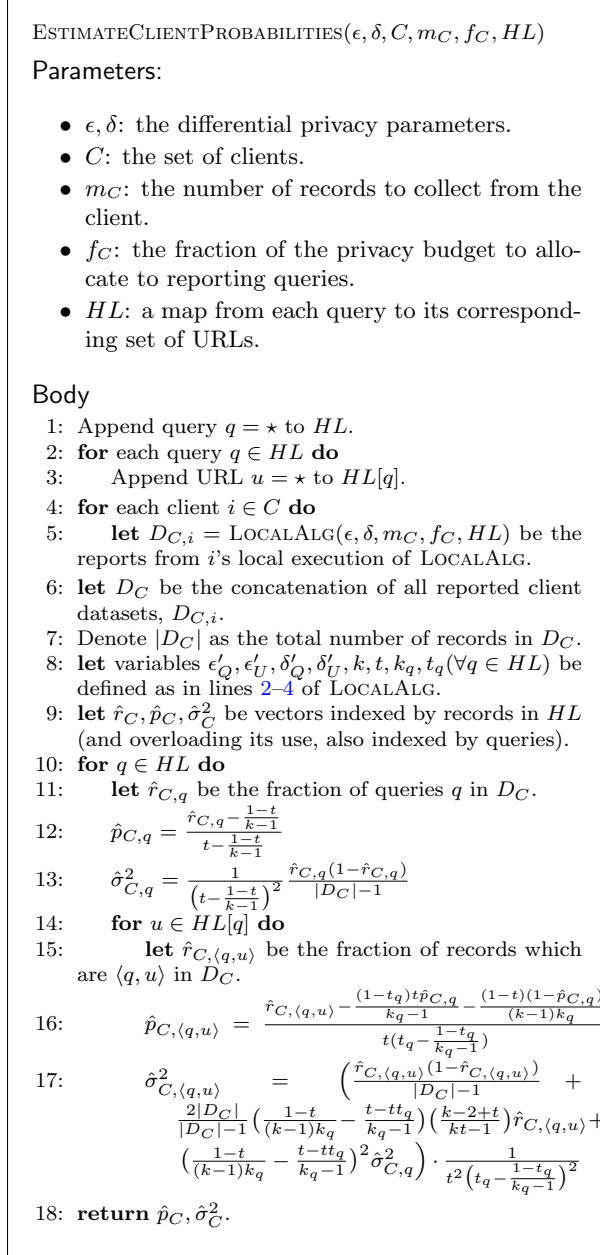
ESTIMATECLIENTPROBABILITIES($\epsilon, \delta, C, m_C, f_C, HL$)

Parameters:

- $\epsilon, \delta$: the differential privacy parameters.
- $C$: the set of clients.
- $m_C$: the number of records to collect from the client.
- $f_C$: the fraction of the privacy budget to allocate to reporting queries.
- $HL$: a map from each query to its corresponding set of URLs.

Body

1: Append query $q = \star$ to $HL$.
2: **for** each query $q \in HL$ **do**
3: Append URL $u = \star$ to $HL[q]$.
4: **for** each client $i \in C$ **do**
5: **let** $D_{C,i} =$ LOCALALG($\epsilon, \delta, m_C, f_C, HL$) be the reports from $i$'s local execution of LOCALALG.
6: **let** $D_C$ be the concatenation of all reported client datasets, $D_{C,i}$.
7: Denote $|D_C|$ as the total number of records in $D_C$.
8: **let** variables $\epsilon'_Q, \epsilon'_U, \delta'_Q, \delta'_U, k, t, k_q, t_q (\forall q \in HL)$ be defined as in lines 2–4 of LOCALALG.
9: **let** $\hat{r}_C, \hat{p}_C, \hat{\sigma}^2_C$ be vectors indexed by records in $HL$ (and overloading its use, also indexed by queries).
10: **for** $q \in HL$ **do**
11: **let** $\hat{r}_{C,q}$ be the fraction of queries $q$ in $D_C$.
12: $\hat{p}_{C,q} = \frac{\hat{r}_{C,q} - \frac{1-t}{k-1}}{t - \frac{1-t}{k-1}}$
13: $\hat{\sigma}^2_{C,q} = \frac{1}{\left(t - \frac{1-t}{k-1}\right)^2} \frac{\hat{r}_{C,q}(1-\hat{r}_{C,q})}{|D_C|-1}$
14: **for** $u \in HL[q]$ **do**
15: **let** $\hat{r}_{C,\langle q,u \rangle}$ be the fraction of records which are $\langle q,u \rangle$ in $D_C$.
16: $\hat{p}_{C,\langle q,u \rangle} = \frac{\hat{r}_{C,\langle q,u \rangle} - \frac{(1-t_q)t\hat{p}_{C,q}}{k_q-1} - \frac{(1-t)(1-\hat{p}_{C,q})}{(k-1)k_q}}{t(t_q - \frac{1-t_q}{k_q-1})}$
17: $\hat{\sigma}^2_{C,\langle q,u \rangle} = \Big( \frac{\hat{r}_{C,\langle q,u \rangle}(1-\hat{r}_{C,\langle q,u \rangle})}{|D_C|-1} + \frac{2|D_C|}{|D_C|-1} \left( \frac{1-t}{(k-1)k_q} - \frac{t-tt_q}{k_q-1} \right) \left( \frac{k-2+t}{kt-1} \right) \hat{r}_{C,\langle q,u \rangle} + \left( \frac{1-t}{(k-1)k_q} - \frac{t-tt_q}{k_q-1} \right)^2 \hat{\sigma}^2_{C,q} \Big) \cdot \frac{1}{t^2 \left(t_q - \frac{1-t_q}{k_q-1}\right)^2}$
18: **return** $\hat{p}_C, \hat{\sigma}^2_C$.